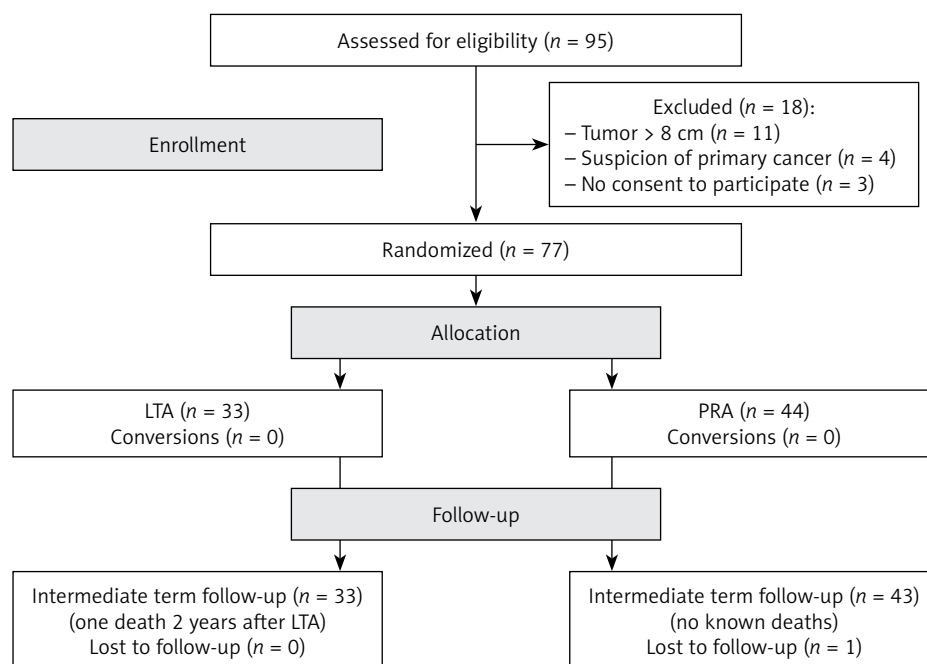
Assessed for eligibility ($n$ = 95)

Enrollment

Excluded ($n$ = 18):
– Tumor > 8 cm ($n$ = 11)
– Suspicion of primary cancer ($n$ = 4)
– No consent to participate ($n$ = 3)

Randomized ($n$ = 77)

Allocation

LTA ($n$ = 33)
Conversions ($n$ = 0)

PRA ($n$ = 44)
Conversions ($n$ = 0)

Follow-up

Intermediate term follow-up ($n$ = 33)
(one death 2 years after LTA)
Lost to follow-up ($n$ = 0)

Intermediate term follow-up ($n$ = 43)
(no known deaths)
Lost to follow-up ($n$ = 1)